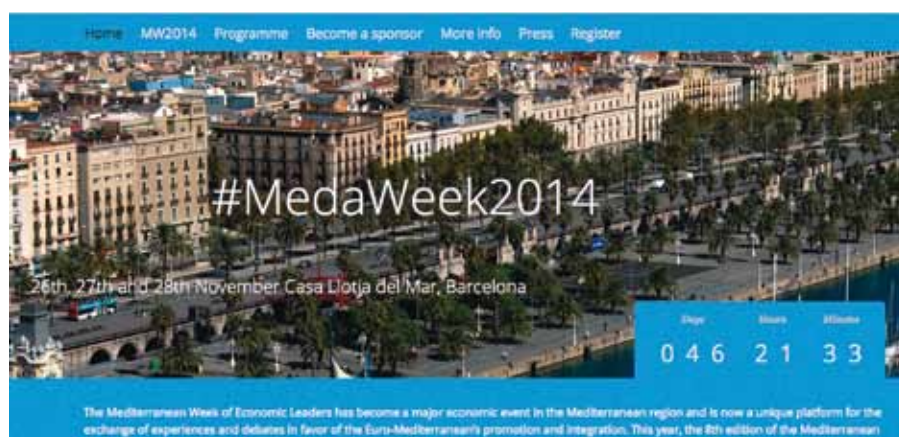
Home MW2014 Programme Become a sponsor More info Press Register

#MedaWeek2014

26th, 27th and 28th November Casa Llotja del Mar, Barcelona

Days Hours Minutes
0 4 6 2 1 3 3

The Mediterranean Week of Economic Leaders has become a major economic event in the Mediterranean region and is now a unique platform for the exchange of experiences and debates in favor of the Euro-Mediterranean's promotion and integration. This year, the 8th edition of the Mediterranean